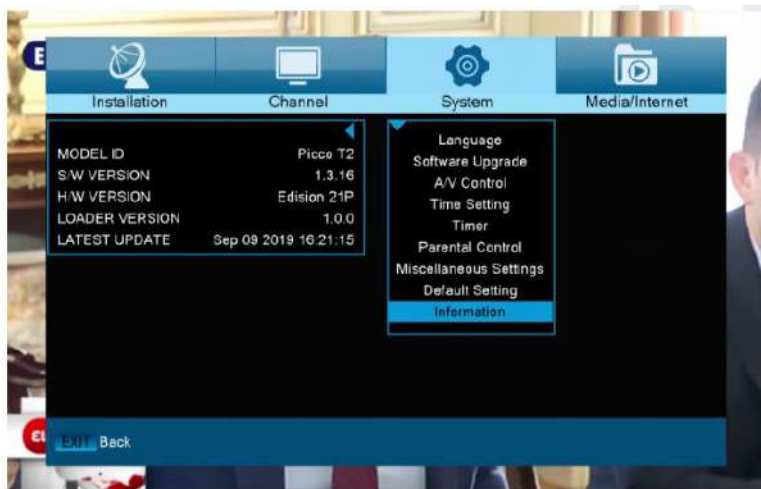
Installation Channel System Media/Internet

| MODEL ID | Picco T2 |
|---|---|
| S/W VERSION | 1.3.16 |
| H/W VERSION | Edision 21P |
| LOADER VERSION | 1.0.0 |
| LATEST UPDATE | Sep 09 2019 16:21:15 |

Language
Software Upgrade
A/V Control
Time Setting
Timer
Parental Control
Miscellaneous Settings
Default Setting
Information

EXIT Back